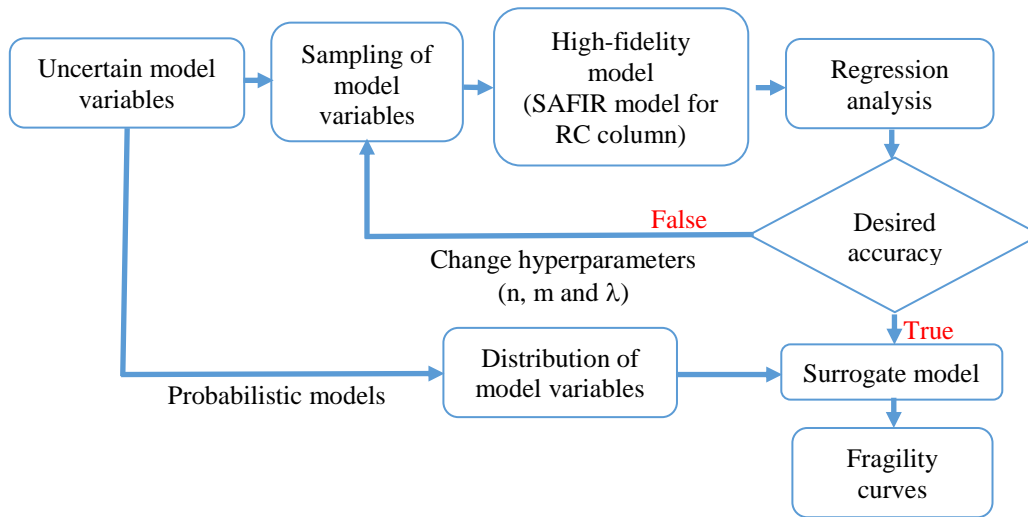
Uncertain model variables

Sampling of model variables

High-fidelity model (SAFIR model for RC column)

Regression analysis

False

Desired accuracy

Change hyperparameters (n, m and $\lambda$)

True

Distribution of model variables

Surrogate model

Probabilistic models

Fragility curves